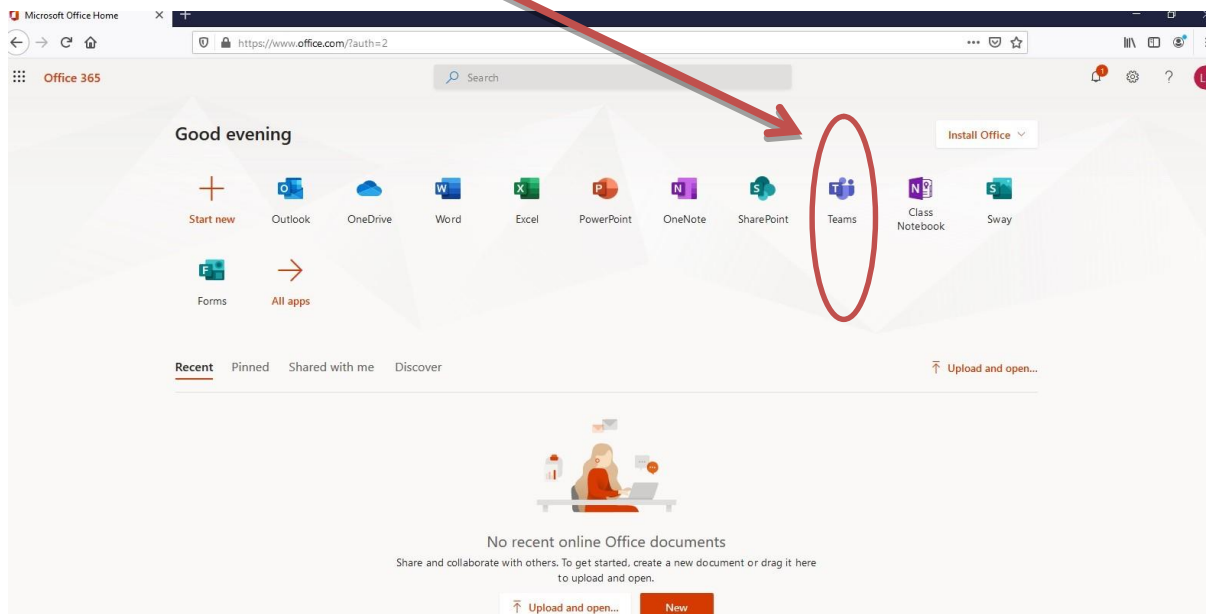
Microsoft Office Home

https://www.office.com/?auth=2

Office 365

Search

Good evening

Install Office

Start new
Outlook
OneDrive
Word
Excel
PowerPoint
OneNote
SharePoint
Teams
Class Notebook
Sway
Forms
All apps

Recent
Pinned
Shared with me
Discover

Upload and open...

No recent online Office documents

Share and collaborate with others. To get started, create a new document or drag it here to upload and open.

Upload and open...
New